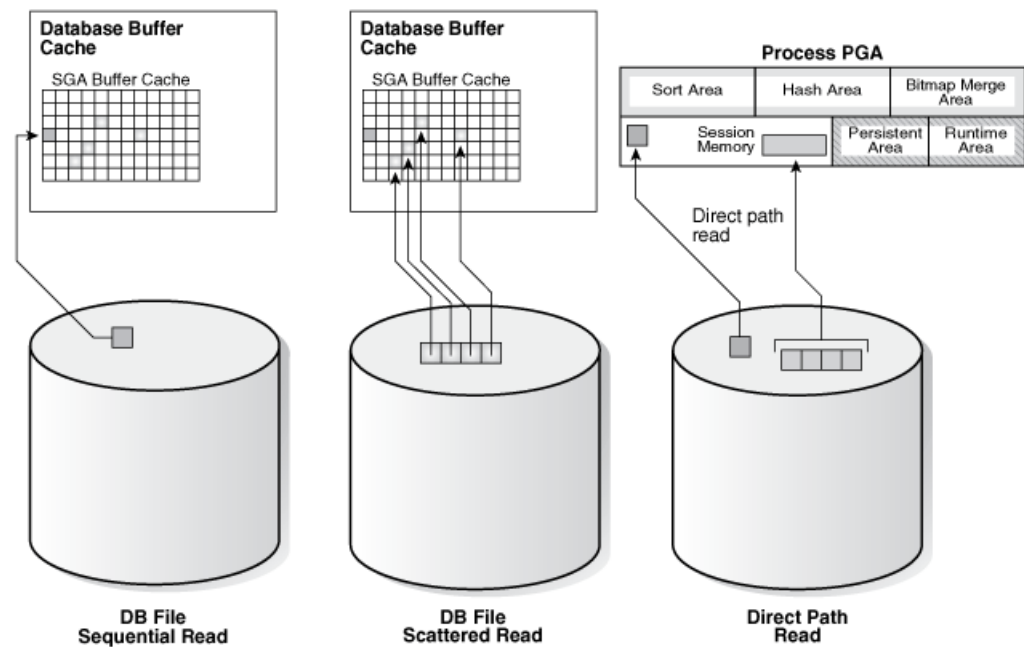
Database Buffer Cache

SGA Buffer Cache

Database Buffer Cache

SGA Buffer Cache

Process PGA

Sort Area

Hash Area

Bitmap Merge Area

Session Memory

Persistent Area

Runtime Area

Direct path read

DB File Sequential Read

DB File Scattered Read

Direct Path Read